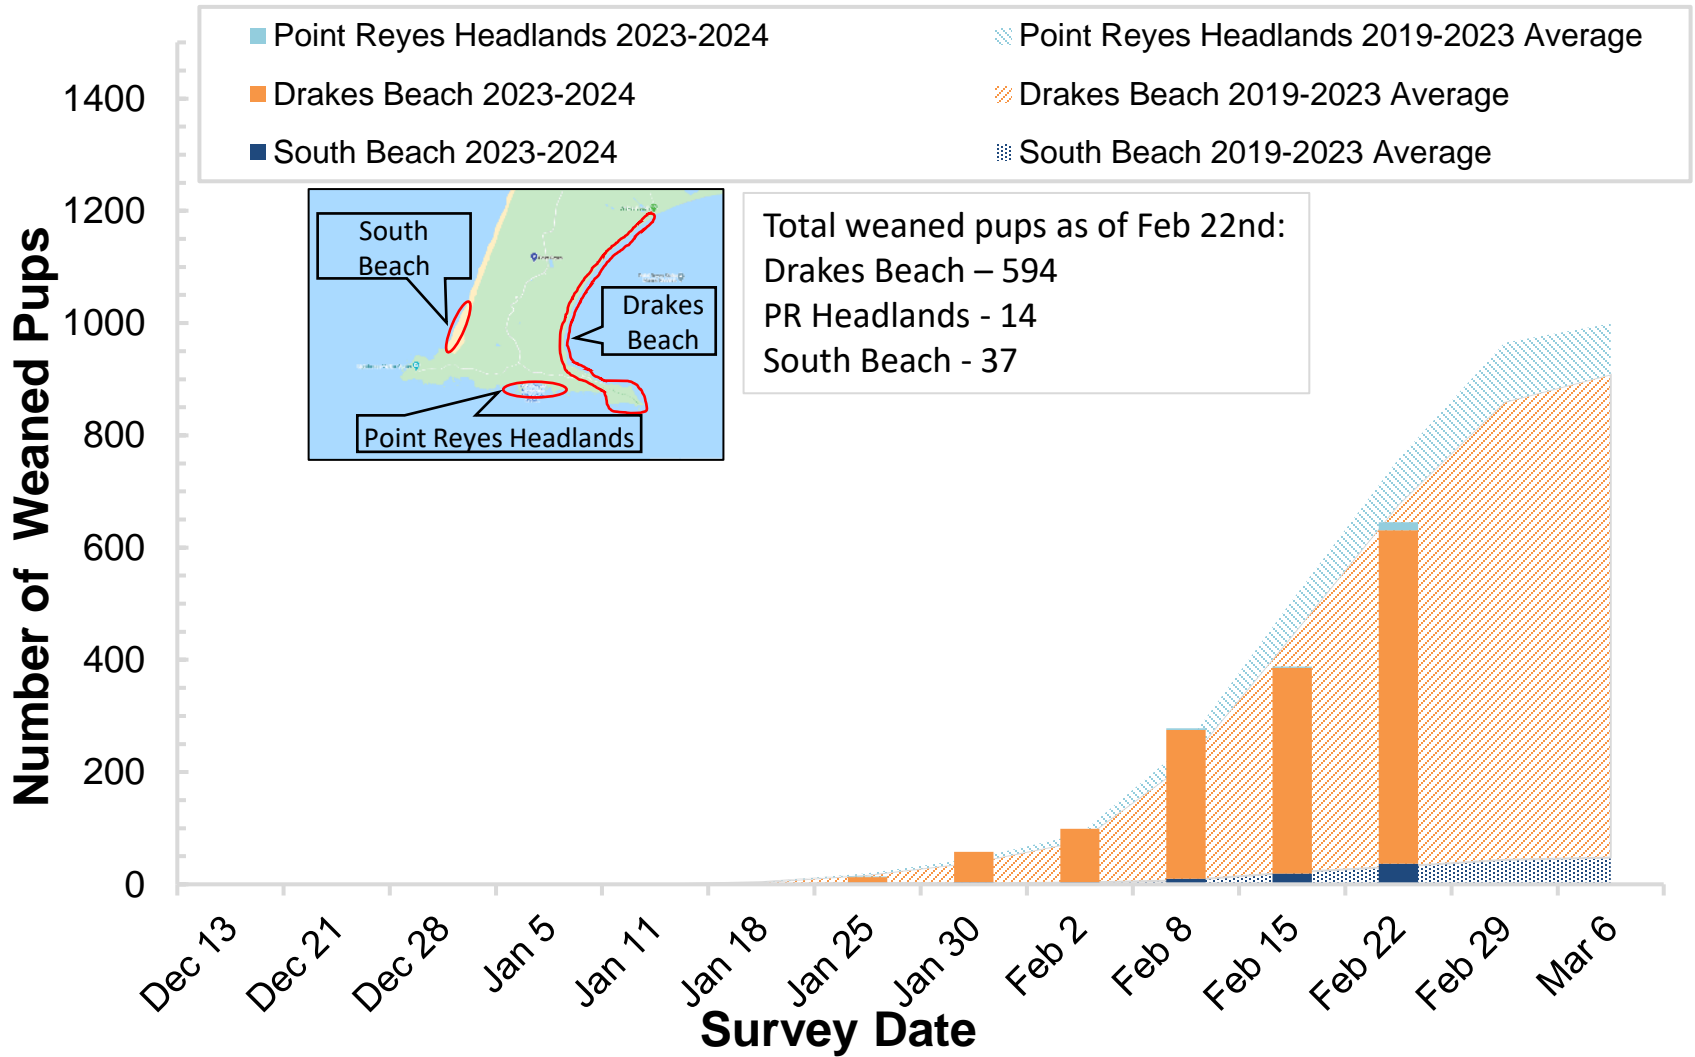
Point Reyes Headlands 2023-2024
Point Reyes Headlands 2019-2023 Average
Drakes Beach 2023-2024
Drakes Beach 2019-2023 Average
South Beach 2023-2024
South Beach 2019-2023 Average

South Beach
Drakes Beach
Point Reyes Headlands

Total weaned pups as of Feb 22nd:
Drakes Beach – 594
PR Headlands - 14
South Beach - 37

Number of Weaned Pups

1400
1200
1000
800
600
400
200
0

Dec 13
Dec 21
Dec 28
Jan 5
Jan 11
Jan 18
Jan 25
Jan 30
Feb 2
Feb 8
Feb 15
Feb 22
Feb 29
Mar 6

Survey Date